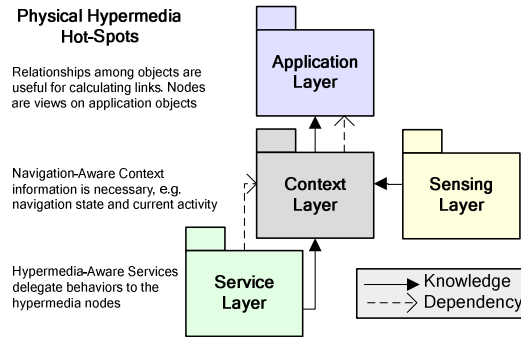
Physical Hypermedia Hot-Spots

Relationships among objects are useful for calculating links. Nodes are views on application objects

Navigation-Aware Context information is necessary, e.g. navigation state and current activity

Hypermedia-Aware Services delegate behaviors to the hypermedia nodes

Application Layer

Context Layer

Sensing Layer

Service Layer

Knowledge
Dependency